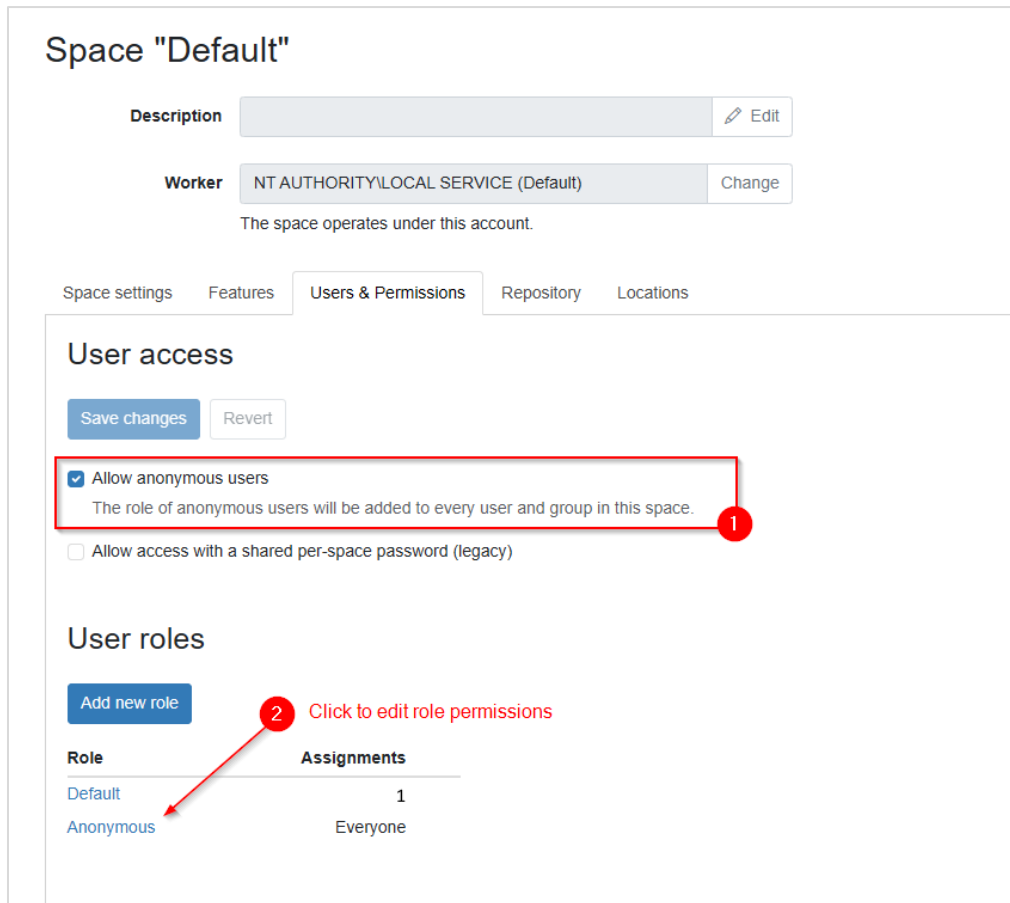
Space "Default"

Description

Edit

Worker

NT AUTHORITY\LOCAL SERVICE (Default)

Change

The space operates under this account.

Space settings | Features | Users & Permissions | Repository | Locations

User access

Save changes | Revert

Allow anonymous users

The role of anonymous users will be added to every user and group in this space.

1

Allow access with a shared per-space password (legacy)

User roles

Add new role

2 Click to edit role permissions

| Role | Assignments |
|---|---|
| Default | 1 |
| Anonymous | Everyone |